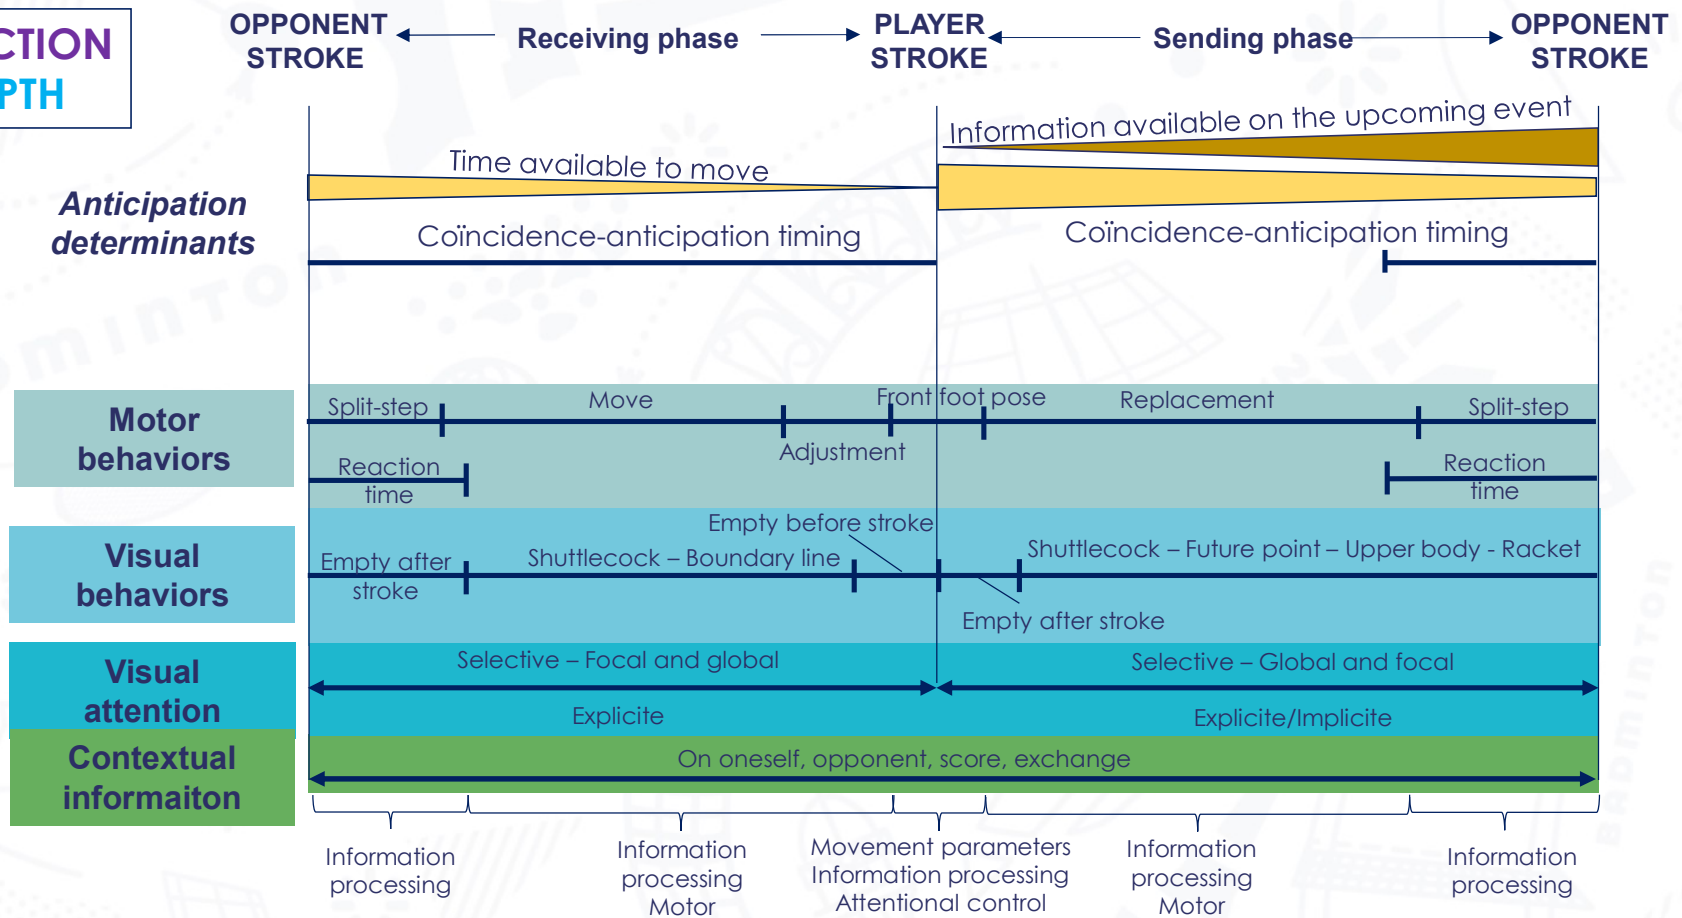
CTION
PTH

OPPONENT STROKE ← Receiving phase → PLAYER STROKE ← Sending phase → OPPONENT STROKE

Anticipation determinants

Time available to move

Information available on the upcoming event

Coïncidence-anticipation timing

Coïncidence-anticipation timing

Motor behaviors

Split-step

Move

Front foot pose

Replacement

Split-step

Adjustment

Reaction time

Reaction time

Visual behaviors

Empty before stroke

Empty after stroke

Shuttlecock – Boundary line

Shuttlecock – Future point – Upper body - Racket

Empty after stroke

Visual attention

Selective – Focal and global

Selective – Global and focal

Explicite

Explicite/Implicite

Contextual informaiton

On oneself, opponent, score, exchange

Information processing

Information processing Motor

Movement parameters Information processing Attentional control

Information processing Motor

Information processing